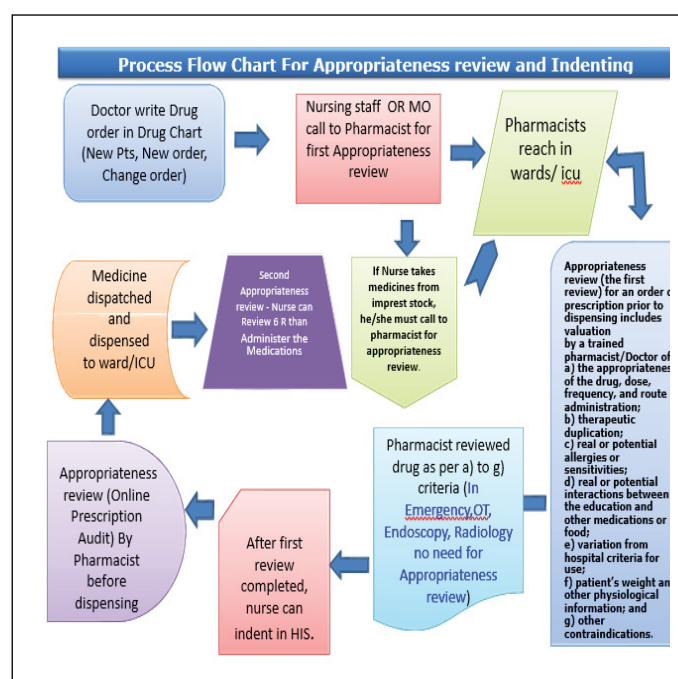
Process Flow Chart For Appropriateness review and Indenting

Doctor write Drug order in Drug Chart (New Pts, New order, Change order)

Nursing staff OR MO call to Pharmacist for first Appropriateness review

Pharmacists reach in wards/ icu

Appropriateness review (the first review) for an order o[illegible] prescription prior to dispensing includes valuation by a trained pharmacist/Doctor of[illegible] a) the appropriatene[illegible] of the drug, dose, frequency, and route administration; b) therapeutic duplication; c) real or potential allergies or sensitivities; d) real or potential interactions between the education and other medications or food; e) variation from hospital criteria for use; f) patient's weight an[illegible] other physiological information; and g) other contraindications.

If Nurse takes medicines from imprest stock, he/she must call to pharmacist for appropriateness review.

Second Appropriateness review - Nurse can Review 6 R than Administer the Medications

Medicine dispatched and dispensed to ward/ICU

Appropriateness review (Online Prescription Audit) By Pharmacist before dispensing

After first review completed, nurse can indent in HIS.

Pharmacist reviewed drug as per a) to g) criteria (In Emergency,OT, Endoscopy, Radiology no need for Appropriateness review)